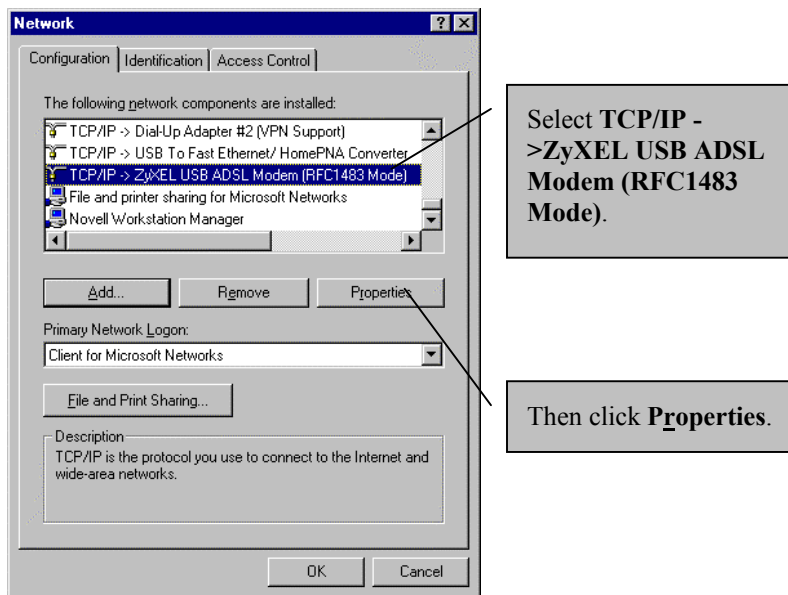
Network

?

Configuration | Identification | Access Control

The following network components are installed:

TCP/IP -> Dial-Up Adapter #2 (VPN Support)
TCP/IP -> USB To Fast Ethernet/ HomePNA Converter
TCP/IP -> ZyXEL USB ADSL Modem (RFC1483 Mode)
File and printer sharing for Microsoft Networks
Novell Workstation Manager

Add... | Remove | Properties

Primary Network Logon:

Client for Microsoft Networks

File and Print Sharing...

Description
TCP/IP is the protocol you use to connect to the Internet and wide-area networks.

OK | Cancel

Select **TCP/IP ->ZyXEL USB ADSL Modem (RFC1483 Mode)**.

Then click **Properties**.